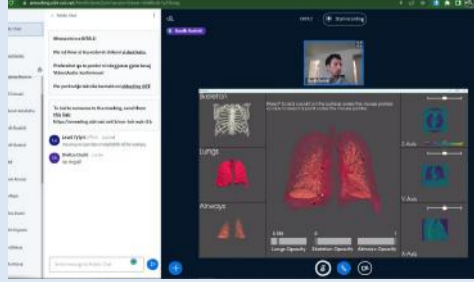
Skeleton

Lungs

Airways

Lungs Opacity

Skeleton Opacity

Airways Opacity

Z-Axis

Y-Axis

X-Axis

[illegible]

Start recording

Public Chat

Welcome to BBB!

For help on using BBB, check out these short tutorial videos.

Shared Notes

Lungs Opacity